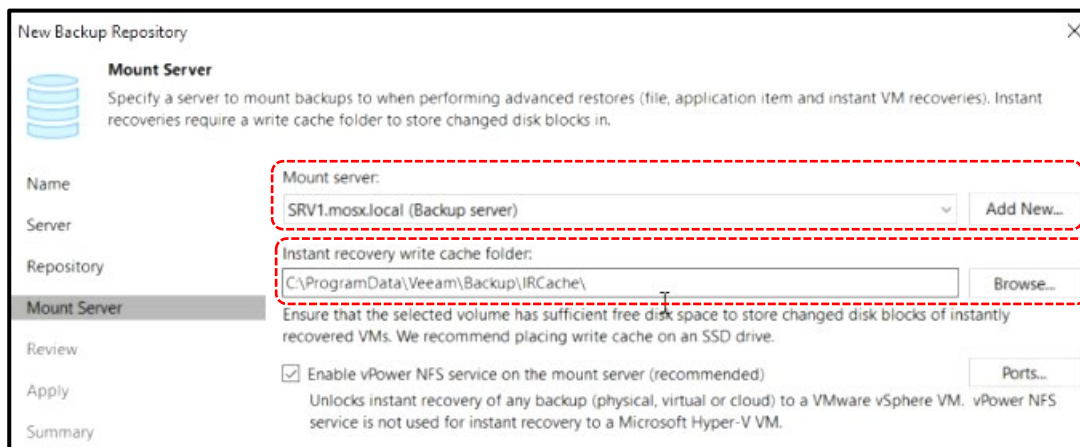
New Backup Repository

Mount Server
Specify a server to mount backups to when performing advanced restores (file, application item and instant VM recoveries). Instant recoveries require a write cache folder to store changed disk blocks in.

Name
Server
Repository
Mount Server
Review
Apply
Summary

Mount server:
SRV1.mosx.local (Backup server)
Add New...

Instant recovery write cache folder:
C:\ProgramData\Veeam\Backup\IRCache\
Browse...

Ensure that the selected volume has sufficient free disk space to store changed disk blocks of instantly recovered VMs. We recommend placing write cache on an SSD drive.

Enable vPower NFS service on the mount server (recommended)
Ports...

Unlocks instant recovery of any backup (physical, virtual or cloud) to a VMware vSphere VM. vPower NFS service is not used for instant recovery to a Microsoft Hyper-V VM.